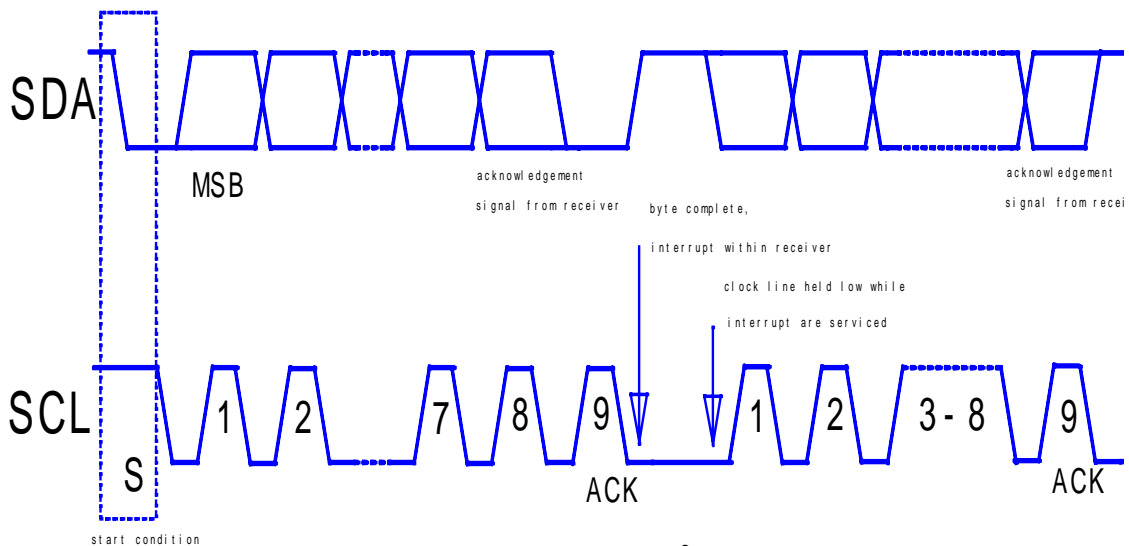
SDA

MSB

acknowledgement signal from receiver

byte complete, interrupt within receiver

clock line held low while interrupt are serviced

acknowledgement signal from recei

SCL

S

1

2

7

8

9

ACK

1

2

3 - 8

9

ACK

start condition